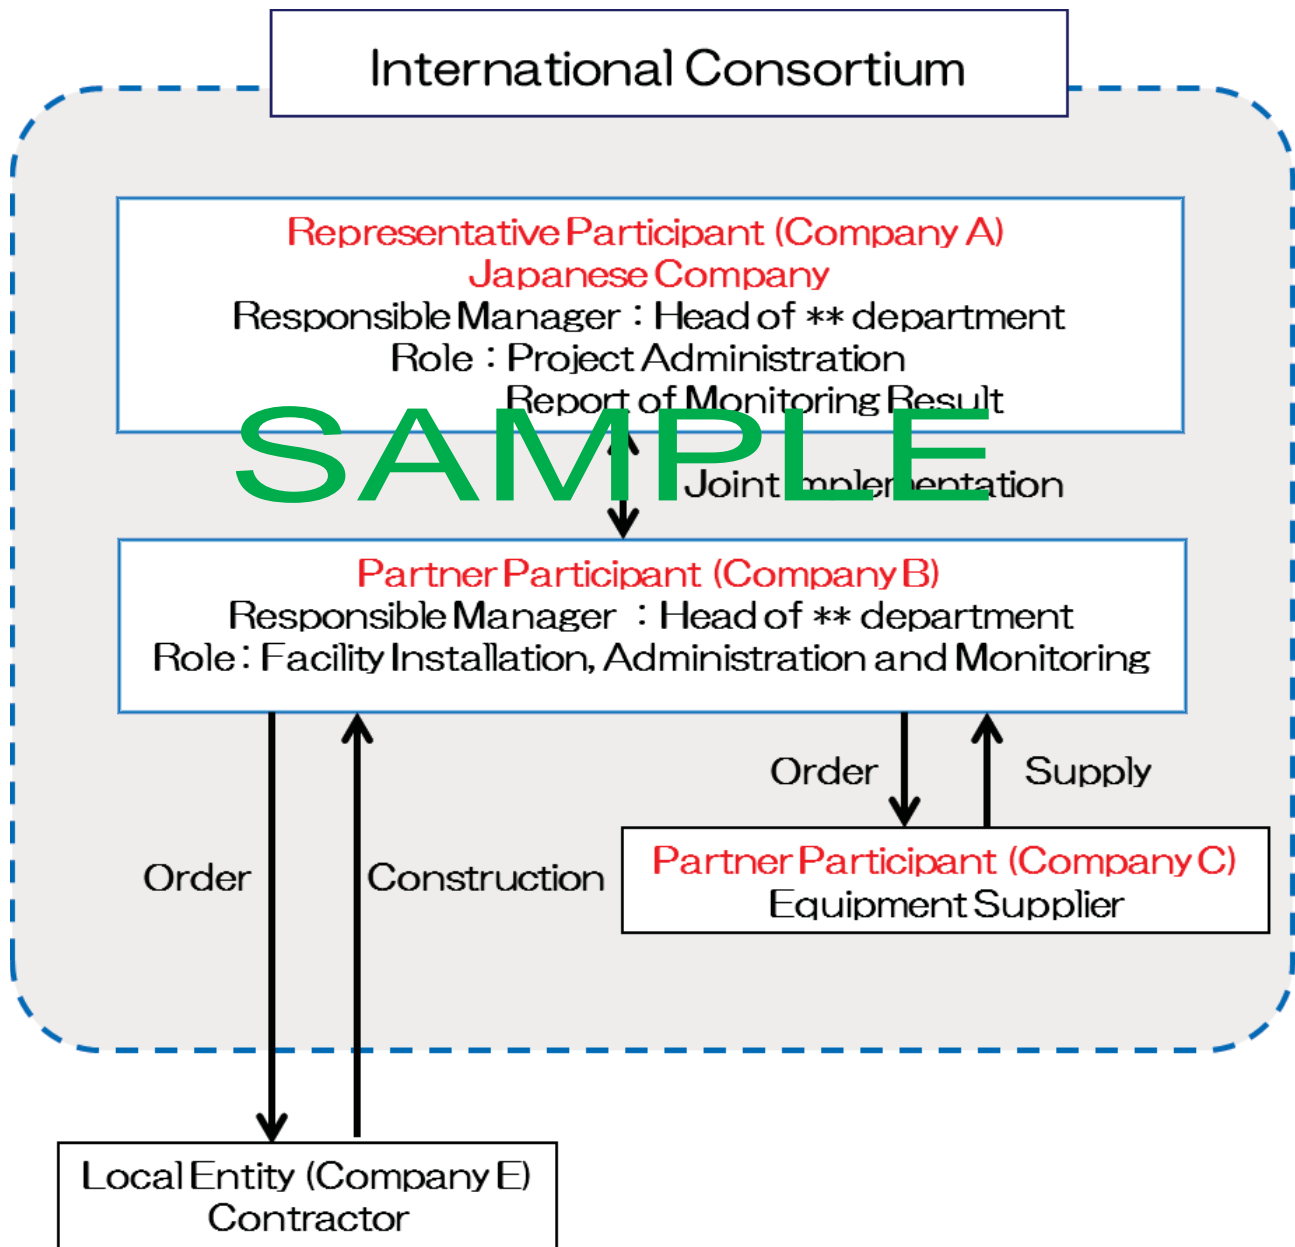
International Consortium

Representative Participant (Company A)
Japanese Company
Responsible Manager：Head of ** department
Role：Project Administration
Report of Monitoring Result

SAMPLE

Joint Implementation

Partner Participant (Company B)
Responsible Manager ：Head of ** department
Role：Facility Installation, Administration and Monitoring

Order

Supply

Order

Construction

Partner Participant (Company C)
Equipment Supplier

Local Entity (Company E)
Contractor